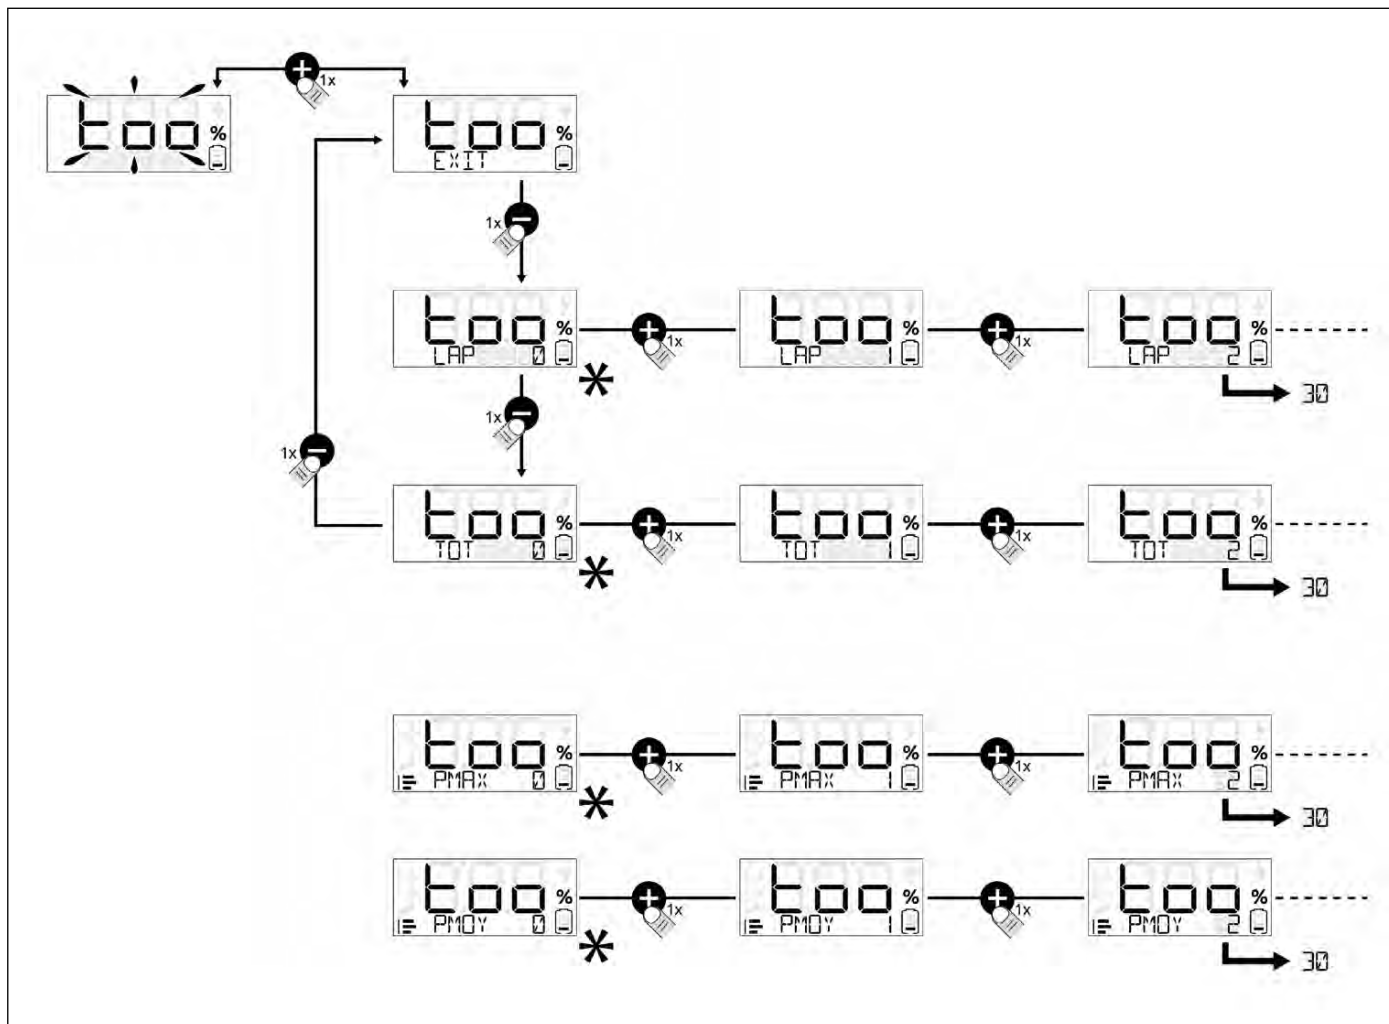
1x

too %

too %
EXIT

1x

too %
LAP 0

1x

too %
LAP 1

1x

too %
LAP 2

30

1x

1x

too %
TOT 0

1x

too %
TOT 1

1x

too %
TOT 2

30

too %
PMAX 0

1x

too %
PMAX 1

1x

too %
PMAX 2

30

too %
PMOY 0

1x

too %
PMOY 1

1x

too %
PMOY 2

30